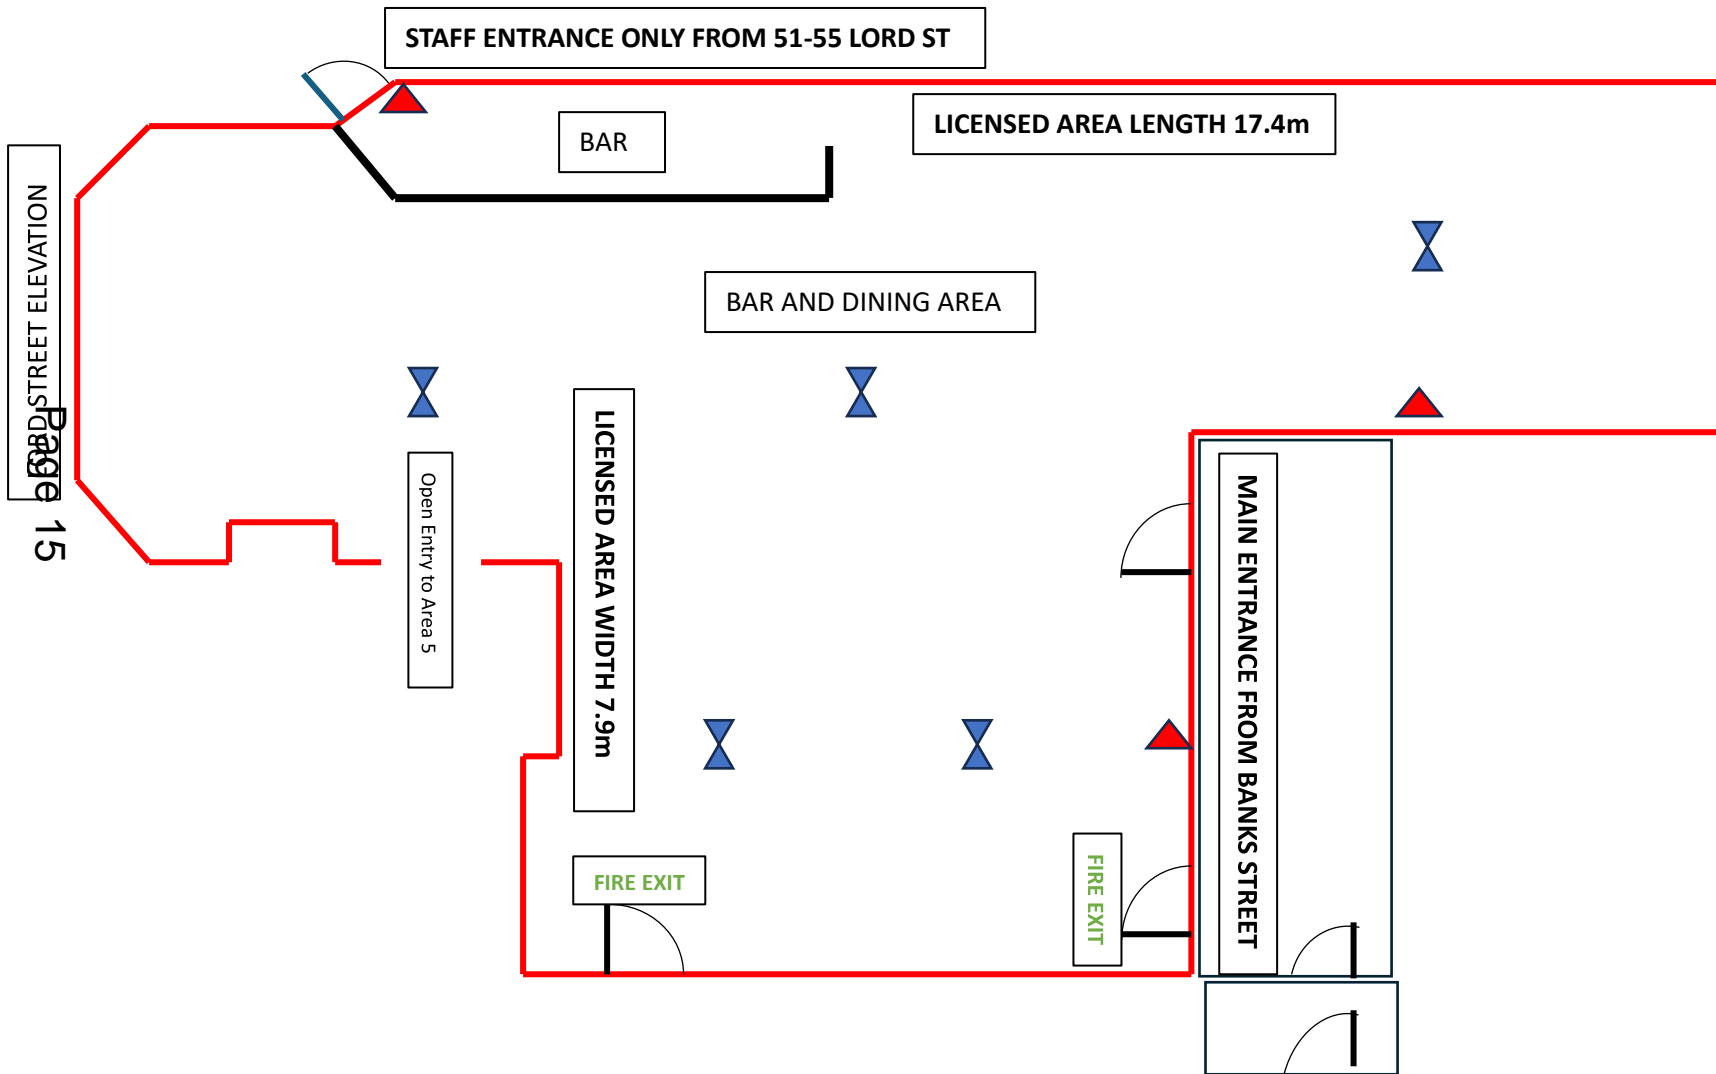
STAFF ENTRANCE ONLY FROM 51-55 LORD ST

BAR

LICENSED AREA LENGTH 17.4m

LORD STREET ELEVATION

Page 15

BAR AND DINING AREA

Open Entry to Area 5

LICENSED AREA WIDTH 7.9m

MAIN ENTRANCE FROM BANKS STREET

FIRE EXIT

FIRE EXIT